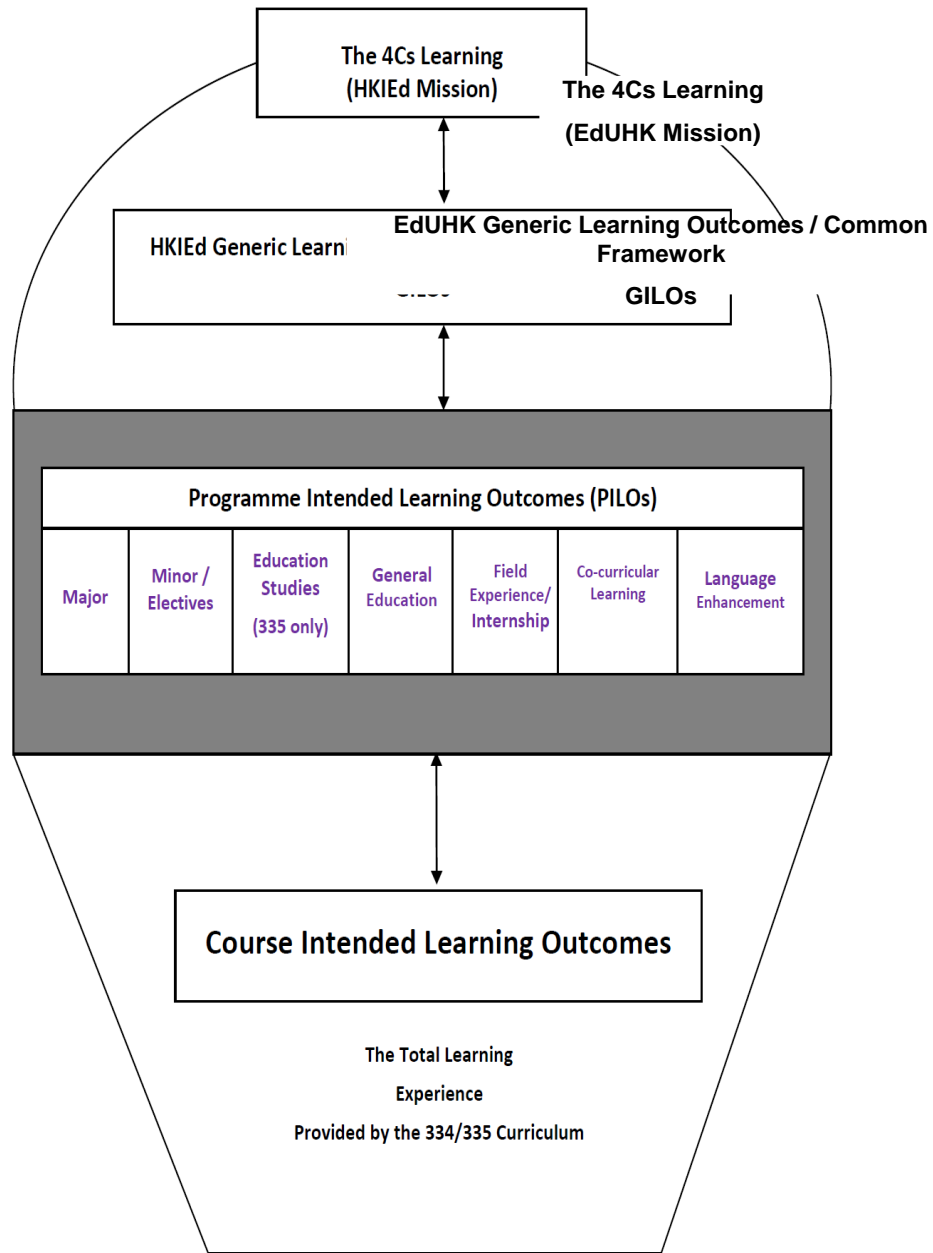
The 4Cs Learning
(HKIEd Mission)

The 4Cs Learning
(EdUHK Mission)

HKIEd Generic Learni

EdUHK Generic Learning Outcomes / Common Framework
GILOs

Programme Intended Learning Outcomes (PILOs)

| Major | Minor / Electives | Education Studies (335 only) | General Education | Field Experience/ Internship | Co-curricular Learning | Language Enhancement |
|---|---|---|---|---|---|---|

Course Intended Learning Outcomes

The Total Learning
Experience
Provided by the 334/335 Curriculum